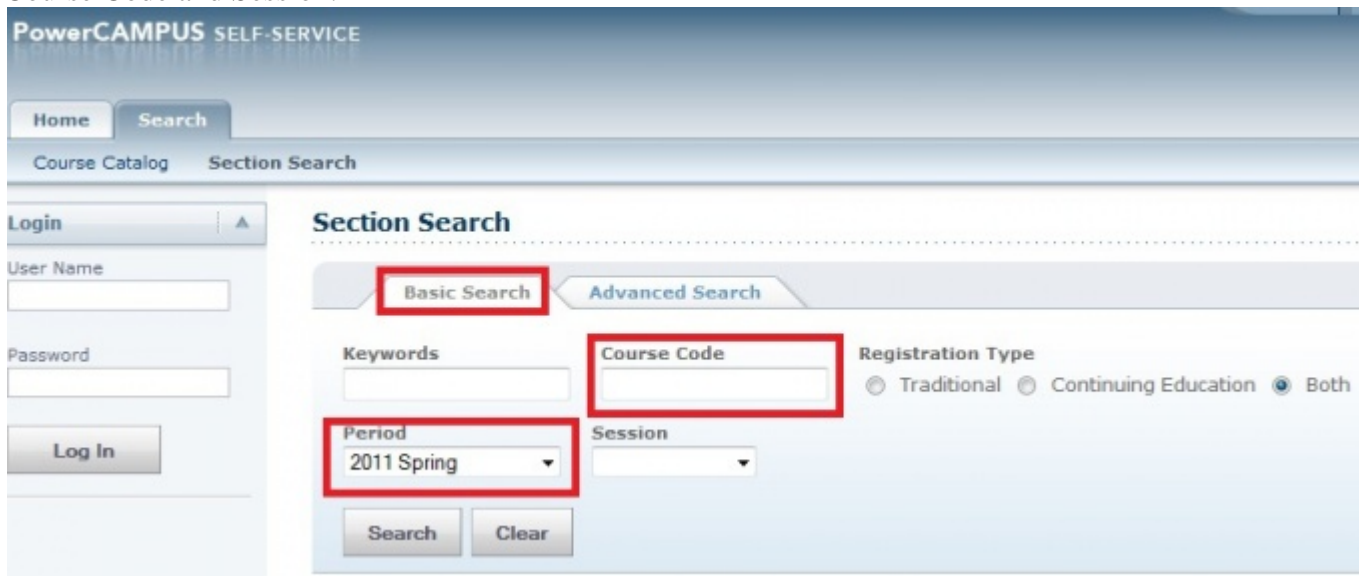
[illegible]

PowerCAMPUS SELF-SERVICE

Home Search

Course Catalog Section Search

Login

User Name

Password

Log In

Section Search

Basic Search Advanced Search

Keywords

Course Code

Registration Type

Traditional Continuing Education Both

Period

2011 Spring

Session

Search Clear